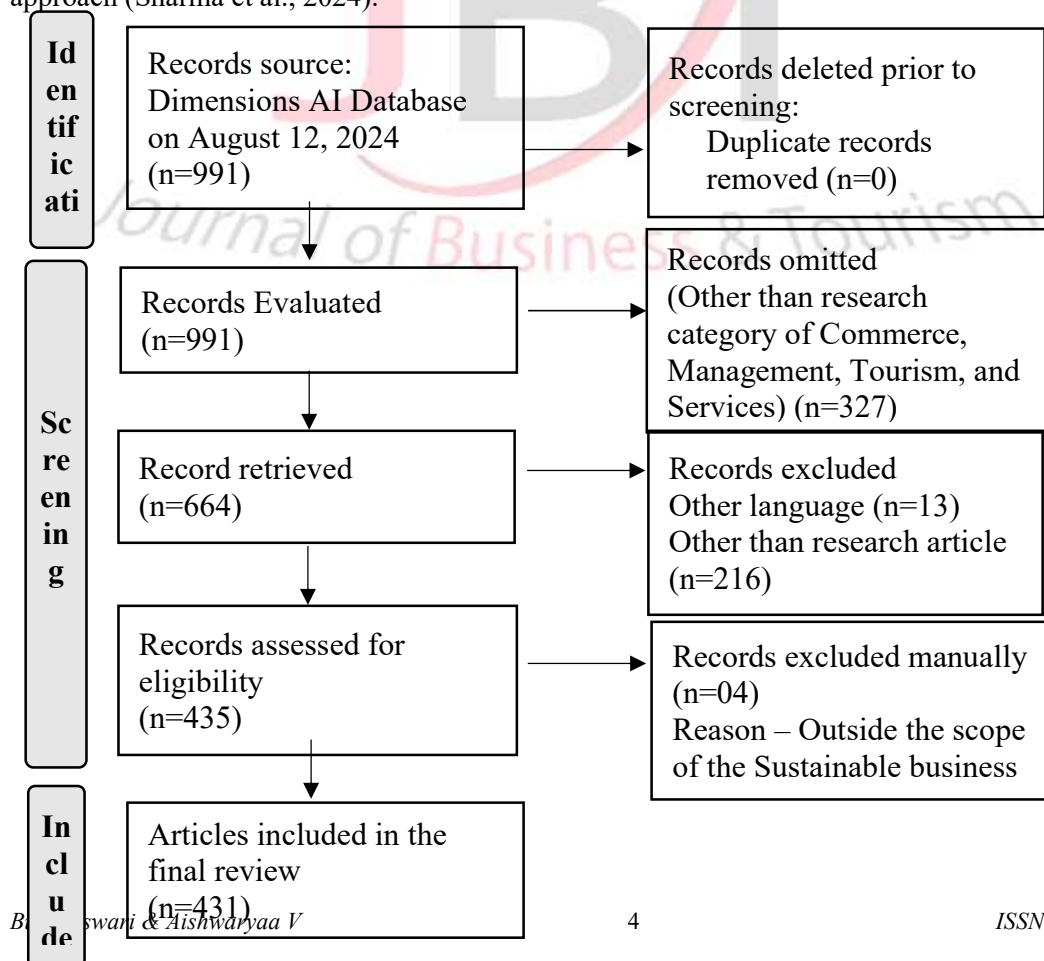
approach (Sharma et al., 2024).

Identification

Records source: Dimensions AI Database on August 12, 2024 (n=991)

Records deleted prior to screening: Duplicate records removed (n=0)

Journal of Business & Tourism

Screening

Records Evaluated (n=991)

Records omitted (Other than research category of Commerce, Management, Tourism, and Services) (n=327)

Record retrieved (n=664)

Records excluded Other language (n=13) Other than research article (n=216)

Records assessed for eligibility (n=435)

Records excluded manually (n=04) Reason – Outside the scope of the Sustainable business

Include

Articles included in the final review (n=431)

B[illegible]swari & Aishwaryaa V 4 ISSN